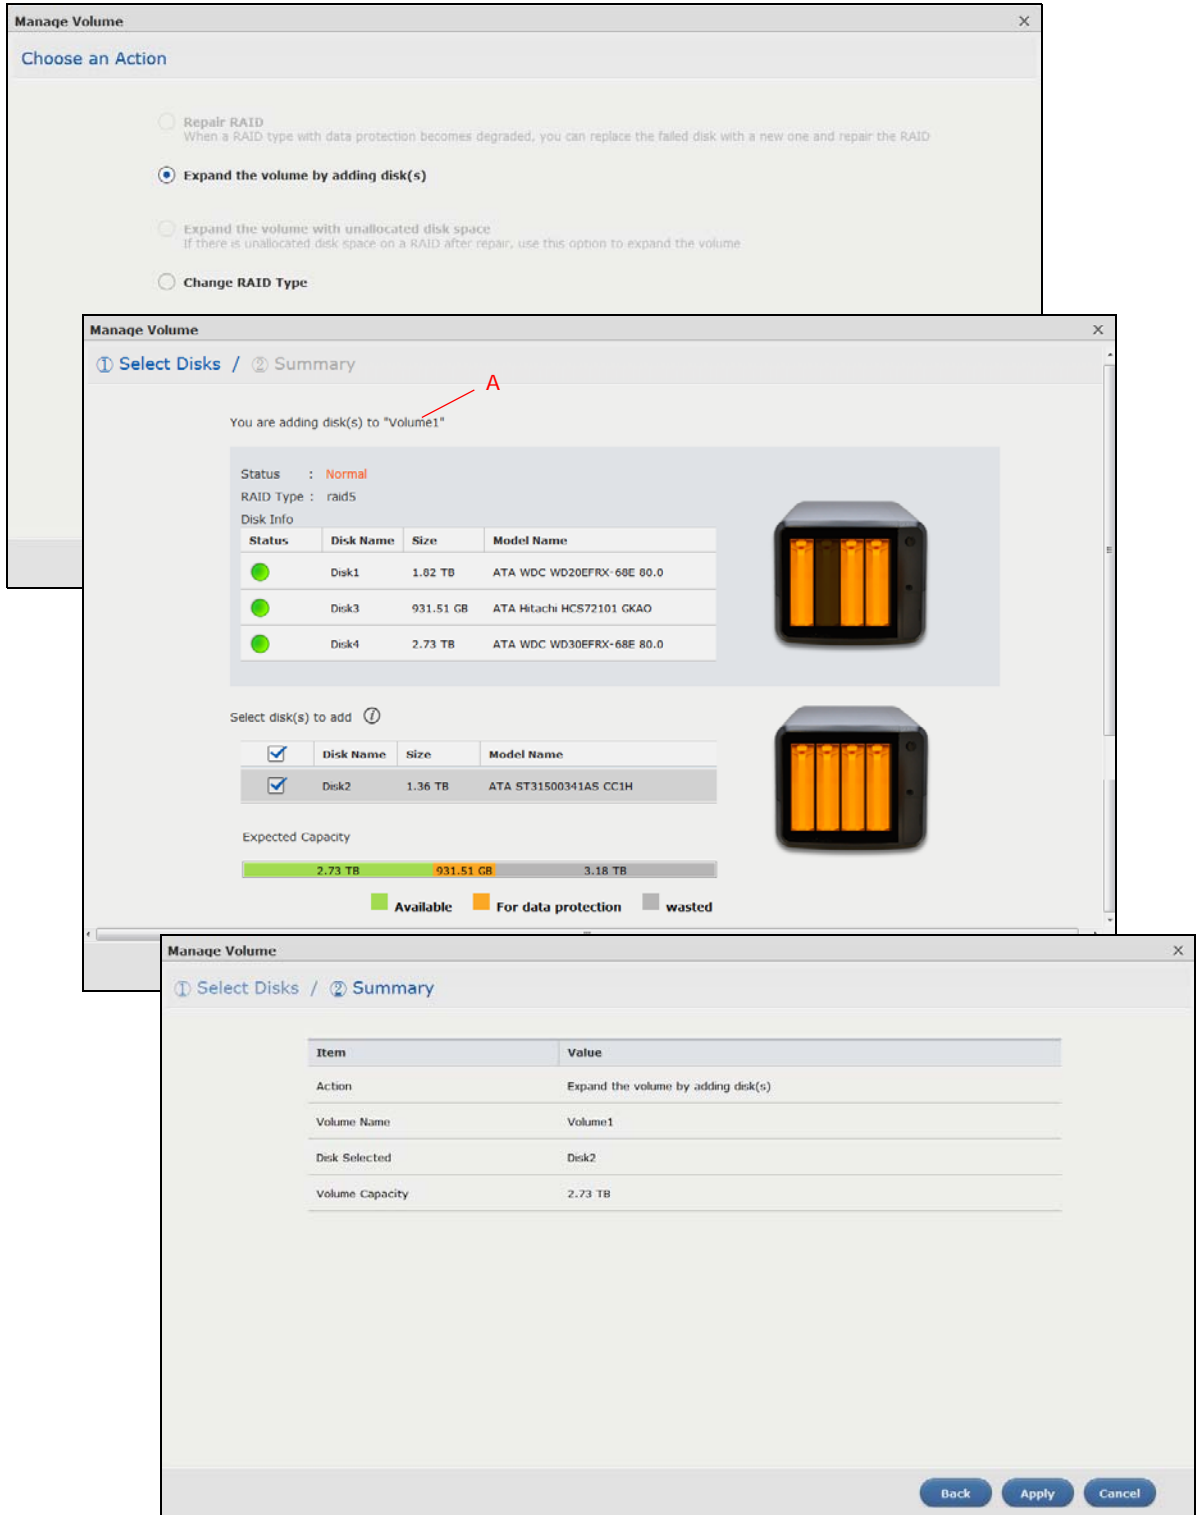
Manage Volume ×

Choose an Action

Repair RAID
When a RAID type with data protection becomes degraded, you can replace the failed disk with a new one and repair the RAID

Expand the volume by adding disk(s)

Expand the volume with unallocated disk space
If there is unallocated disk space on a RAID after repair, use this option to expand the volume

Change RAID Type

Manage Volume ×

① Select Disks / ② Summary

A

You are adding disk(s) to "Volume1"

Status : Normal
RAID Type : raid5
Disk Info

| Status | Disk Name | Size | Model Name |
|---|---|---|---|
| | Disk1 | 1.82 TB | ATA WDC WD20EFRX-68E 80.0 |
| | Disk3 | 931.51 GB | ATA Hitachi HCS72101 GKAO |
| | Disk4 | 2.73 TB | ATA WDC WD30EFRX-68E 80.0 |

Select disk(s) to add

| | Disk Name | Size | Model Name |
|---|---|---|---|
| | Disk2 | 1.36 TB | ATA ST31500341AS CC1H |

Expected Capacity

2.73 TB 931.51 GB 3.18 TB

Available For data protection wasted

Manage Volume ×

① Select Disks / ② Summary

| Item | Value |
|---|---|
| Action | Expand the volume by adding disk(s) |
| Volume Name | Volume1 |
| Disk Selected | Disk2 |
| Volume Capacity | 2.73 TB |

Back Apply Cancel